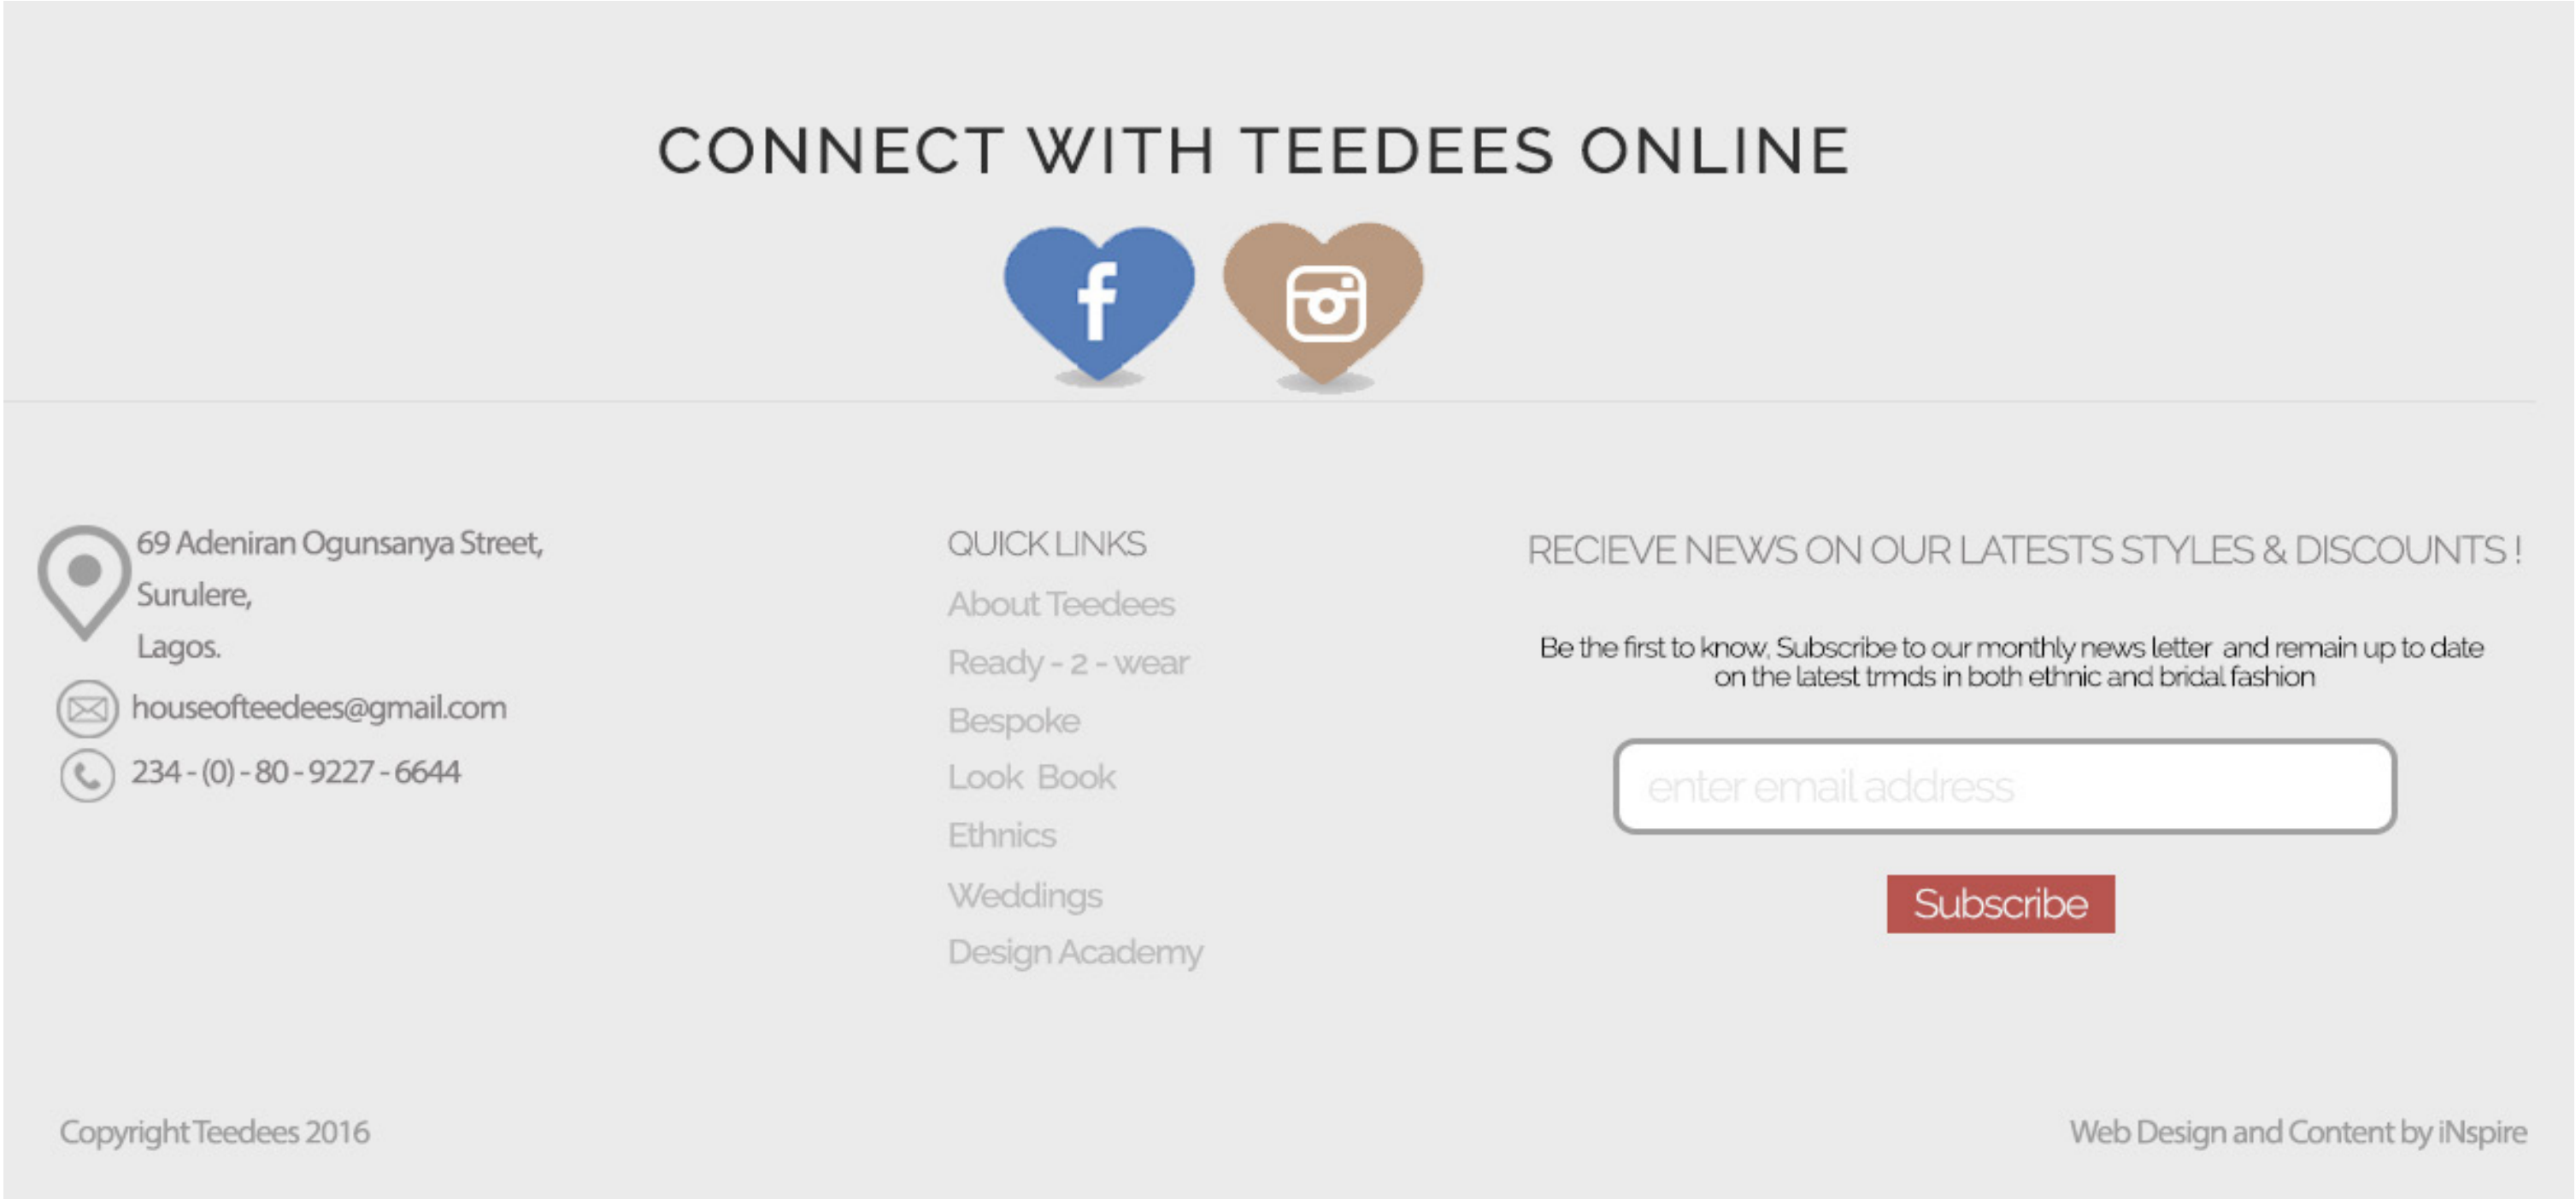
CONNECT WITH TEEDEES ONLINE

69 Adeniran Ogunsanya Street,
Surulere,
Lagos.

houseofteedees@gmail.com

234 - (0) - 80 - 9227 - 6644

QUICK LINKS

About Teedees

Ready - 2 - wear

Bespoke

Look Book

Ethnics

Weddings

Design Academy

RECIEVE NEWS ON OUR LATESTS STYLES & DISCOUNTS !

Be the first to know. Subscribe to our monthly news letter and remain up to date on the latest trmds in both ethnic and bridal fashion

enter email address

Subscribe

Copyright Teedees 2016

Web Design and Content by iNspire